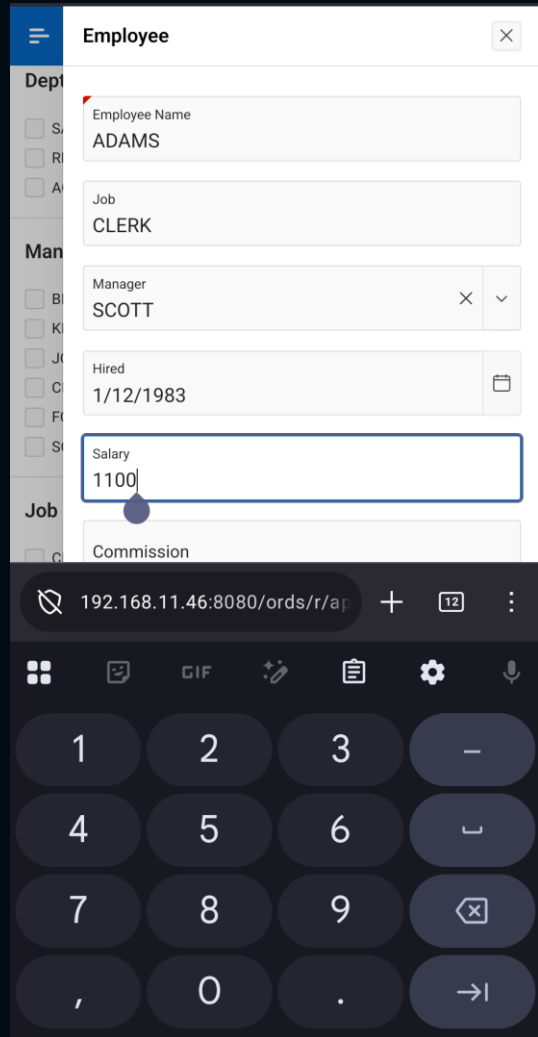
Dept

SA
RE
AC

Man

BL
KI
JO
CL
FO
SC

Job

CL

Employee

Employee Name
ADAMS

Job
CLERK

Manager
SCOTT

Hired
1/12/1983

Salary
1100

Commission

192.168.11.46:8080/ords/r/ap

12

GIF

1
2
3
–
4
5
6
7
8
9
,
0
.